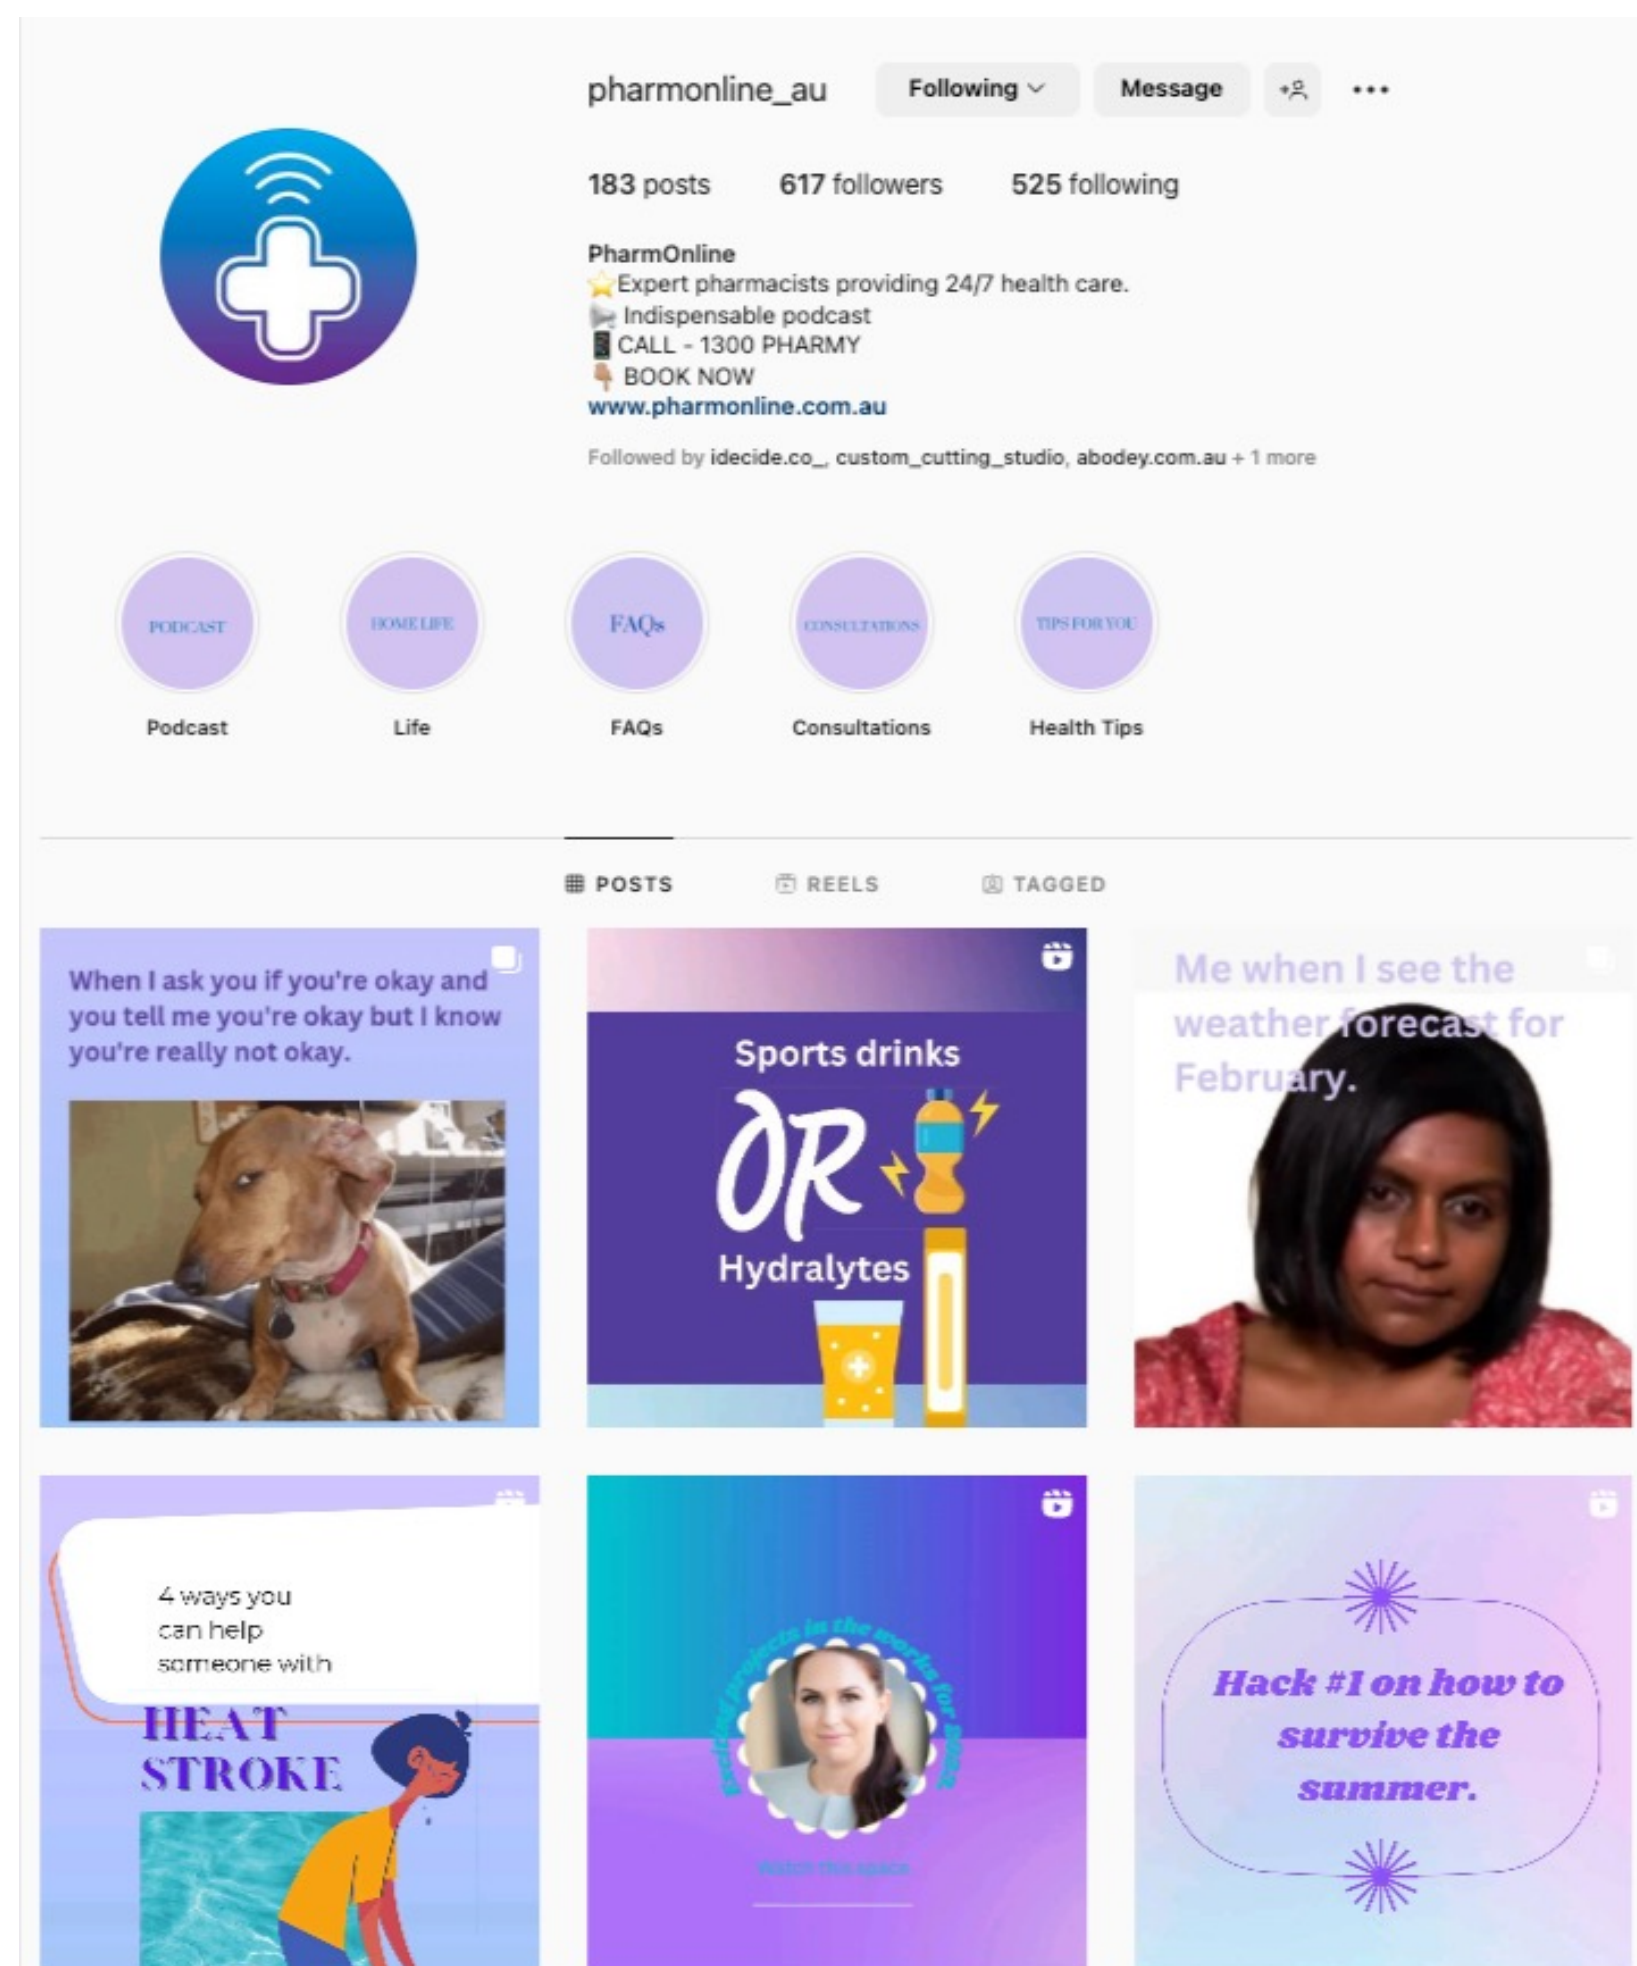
pharmonline_au Following Message

183 posts 617 followers 525 following

PharmOnline
⭐Expert pharmacists providing 24/7 health care.
Indispensable podcast
CALL - 1300 PHARMY
BOOK NOW
www.pharmonline.com.au

Followed by idecide.co_, custom_cutting_studio, abodey.com.au + 1 more

PODCAST
Podcast

HOME LIFE
Life

FAQs
FAQs

CONSULTATIONS
Consultations

TIPS FOR YOU
Health Tips

POSTS REELS TAGGED

When I ask you if you're okay and you tell me you're okay but I know you're really not okay.

Sports drinks
OR
Hydralytes

Me when I see the weather forecast for February.

4 ways you can help someone with
HEAT STROKE

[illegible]
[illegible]

Hack #1 on how to survive the summer.